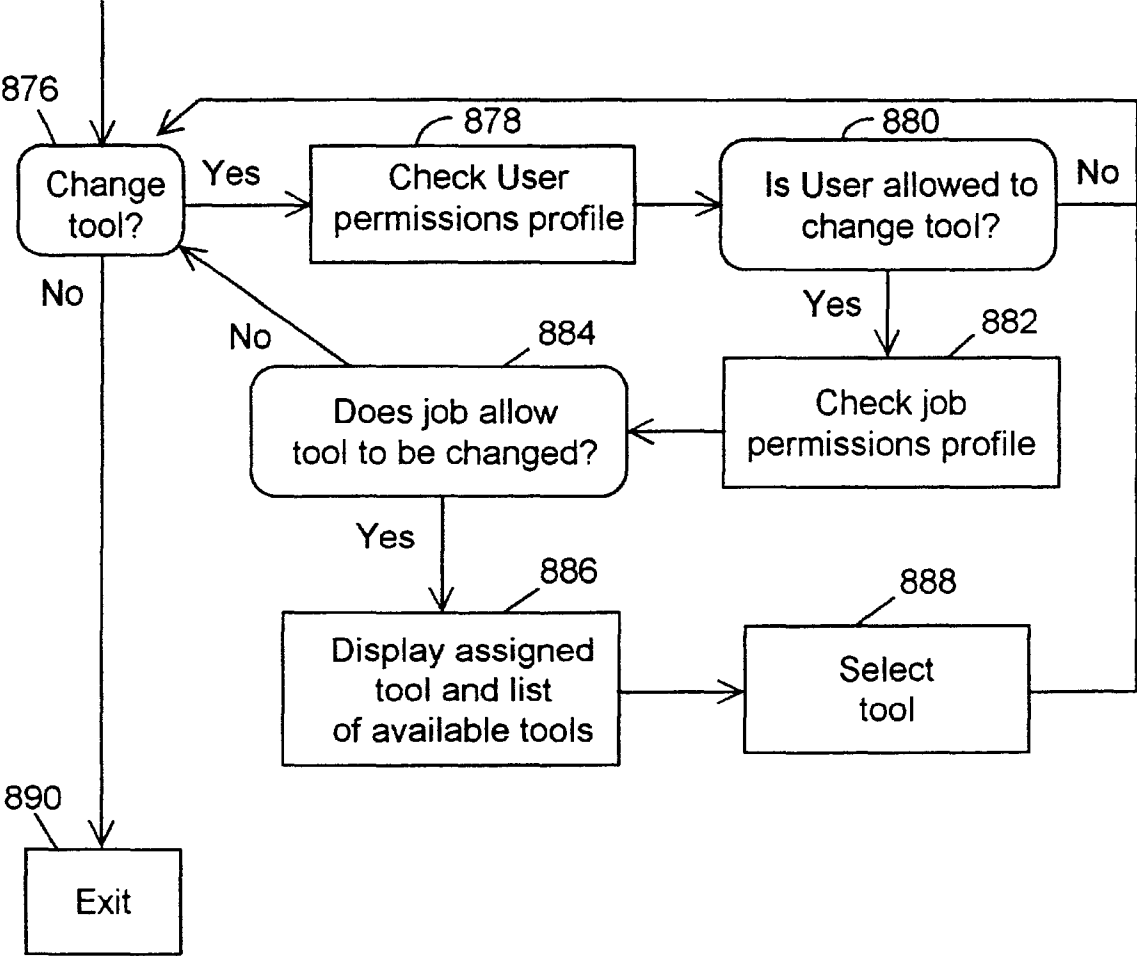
876
Change tool?
Yes
878
Check User permissions profile
880
Is User allowed to change tool?
No
No
Yes
882
No
884
Does job allow tool to be changed?
Check job permissions profile
Yes
886
888
Display assigned tool and list of available tools
Select tool
890
Exit